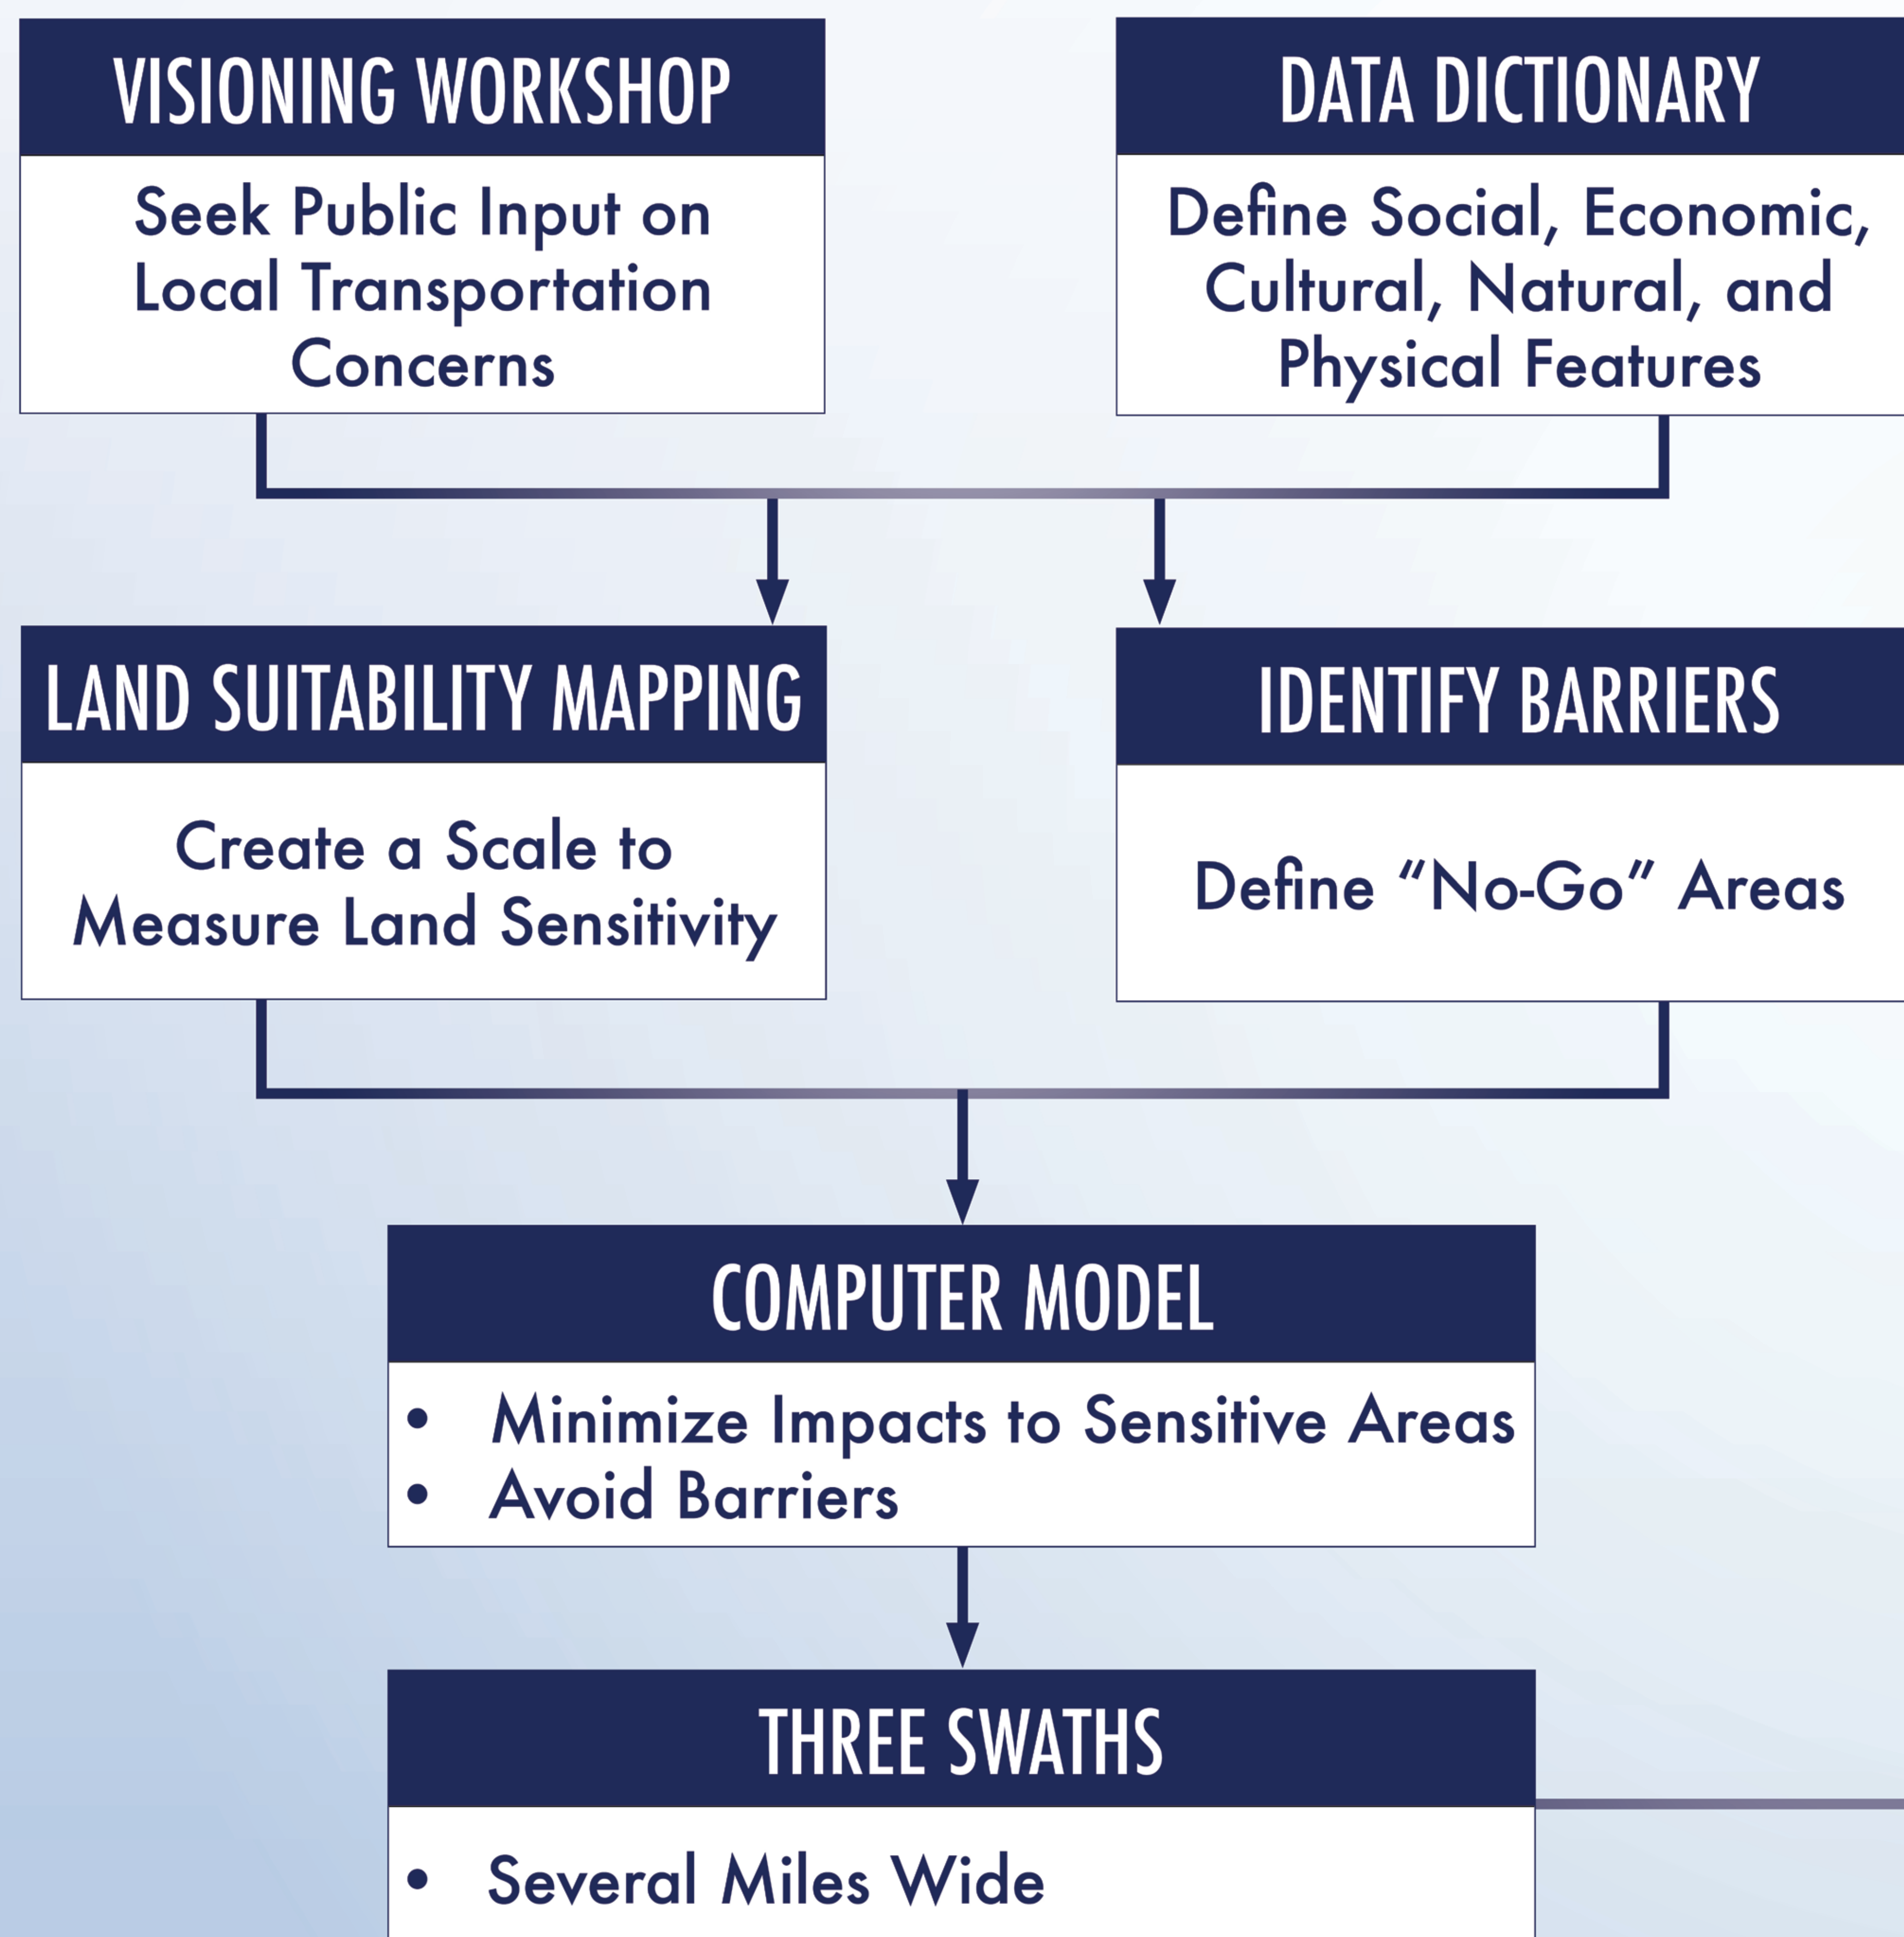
VISIONING WORKSHOP

Seek Public Input on Local Transportation Concerns

DATA DICTIONARY

Define Social, Economic, Cultural, Natural, and Physical Features

LAND SUITABILITY MAPPING

Create a Scale to Measure Land Sensitivity

IDENTIFY BARRIERS

Define "No-Go" Areas

COMPUTER MODEL

• Minimize Impacts to Sensitive Areas
• Avoid Barriers

THREE SWATHS

• Several Miles Wide